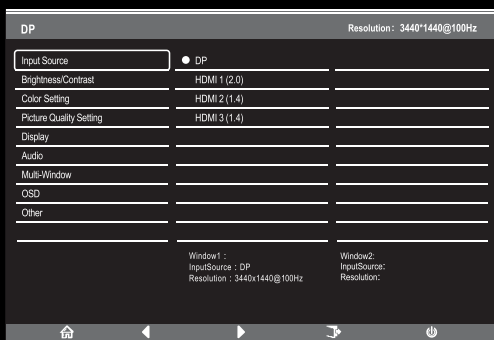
DP

Resolution：3440*1440@100Hz

Input Source
Brightness/Contrast
Color Setting
Picture Quality Setting
Display
Audio
Multi-Window
OSD
Other

DP
HDMI 1 (2.0)
HDMI 2 (1.4)
HDMI 3 (1.4)

Window1：
InputSource：DP
Resolution：3440x1440@100Hz

Window2:
InputSource:
Resolution: